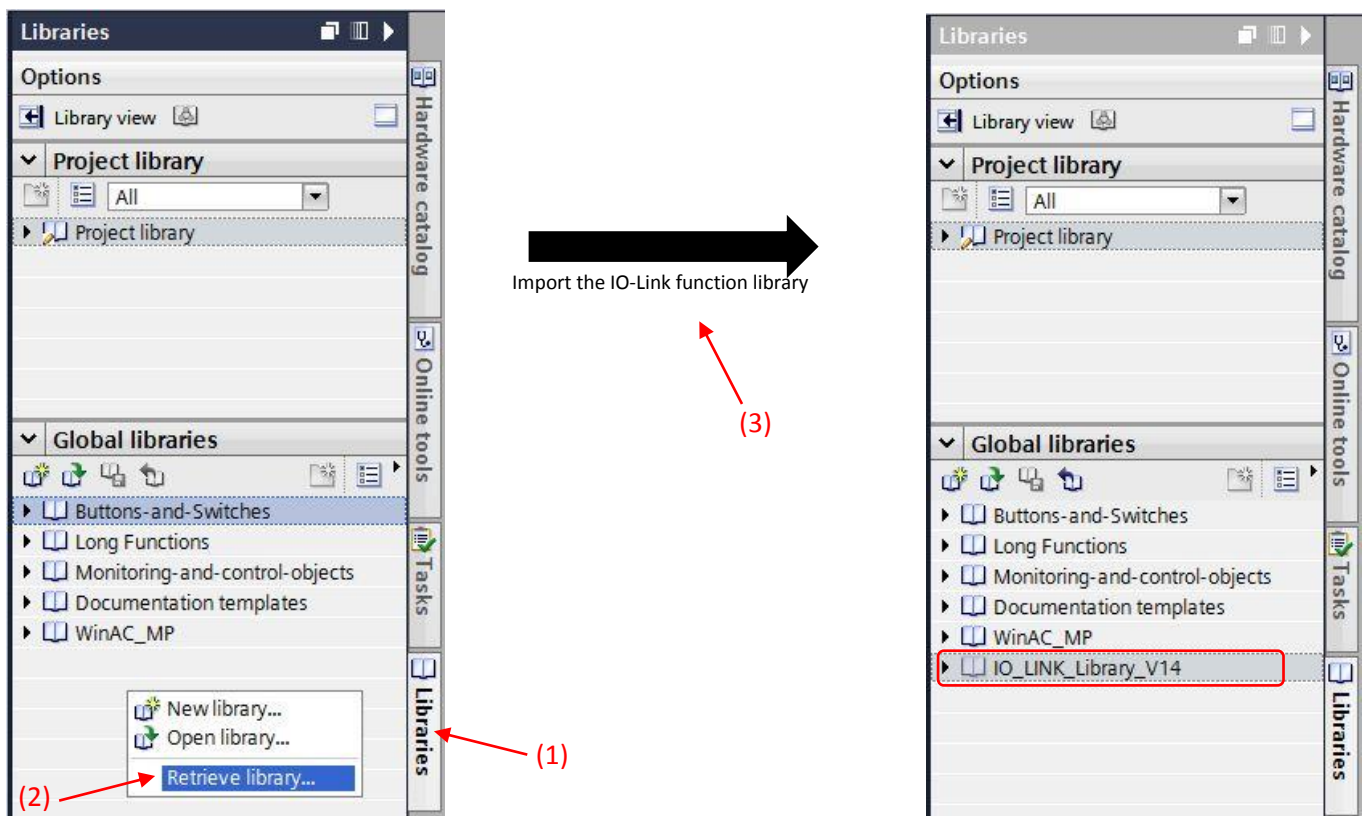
Libraries

Options

Library view

Project library

All

Project library

Global libraries

Buttons-and-Switches

Long Functions

Monitoring-and-control-objects

Documentation templates

WinAC_MP

New library...

Open library...

Retrieve library...

(2)

Hardware catalog

Online tools

Tasks

Libraries

(1)

Import the IO-Link function library

(3)

Libraries

Options

Library view

Project library

All

Project library

Global libraries

Buttons-and-Switches

Long Functions

Monitoring-and-control-objects

Documentation templates

WinAC_MP

IO_LINK_Library_V14

Hardware catalog

Online tools

Tasks

Libraries